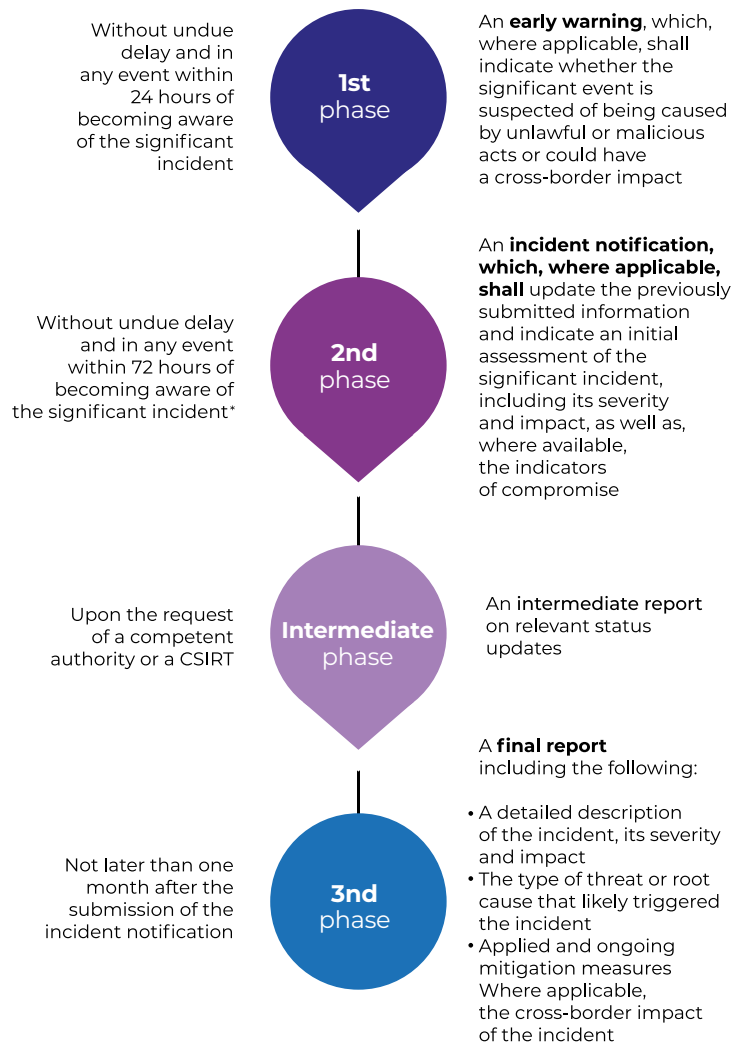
Without undue delay and in any event within 24 hours of becoming aware of the significant incident

1st phase

An **early warning**, which, where applicable, shall indicate whether the significant event is suspected of being caused by unlawful or malicious acts or could have a cross-border impact

Without undue delay and in any event within 72 hours of becoming aware of the significant incident*

2nd phase

An **incident notification, which, where applicable, shall** update the previously submitted information and indicate an initial assessment of the significant incident, including its severity and impact, as well as, where available, the indicators of compromise

Upon the request of a competent authority or a CSIRT

Intermediate phase

An **intermediate report** on relevant status updates

Not later than one month after the submission of the incident notification

3rd phase

A **final report** including the following:

• A detailed description of the incident, its severity and impact
• The type of threat or root cause that likely triggered the incident
• Applied and ongoing mitigation measures Where applicable, the cross-border impact of the incident